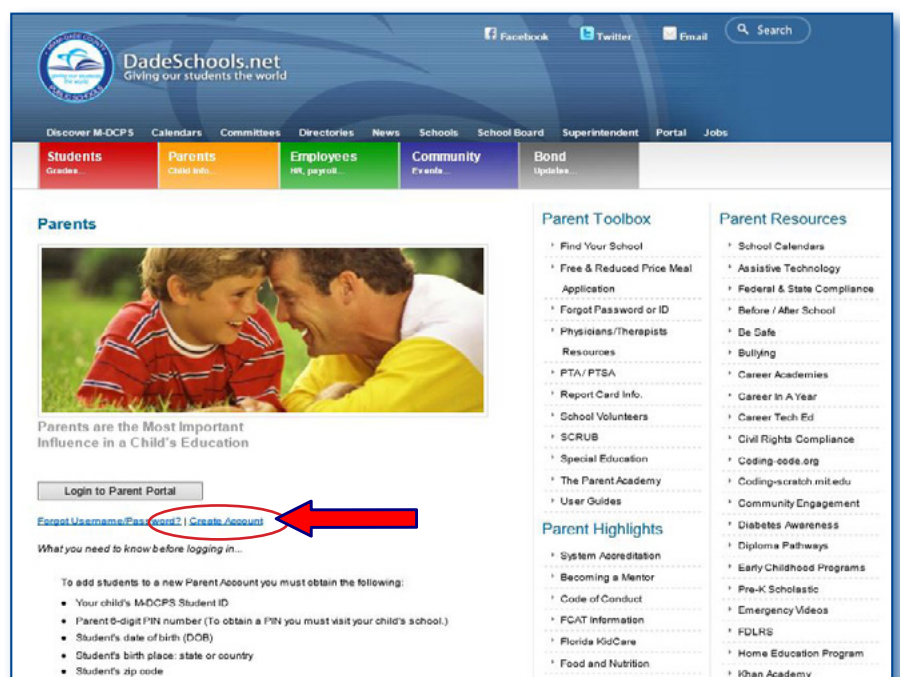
Facebook Twitter Email Search

DadeSchools.net
Giving our students the world

Discover M-DCPS Calendars Committees Directories News Schools School Board Superintendent Portal Jobs

Students
Grades...

Parents
Child info...

Employees
HR, payroll...

Community
Events...

Bond
Updates...

Parents

Parents are the Most Important Influence in a Child's Education

Login to Parent Portal

Forgot Username/Password? | Create Account

What you need to know before logging in...

To add students to a new Parent Account you must obtain the following:

- Your child's M-DCPS Student ID
- Parent 6-digit PIN number (To obtain a PIN you must visit your child's school.)
- Student's date of birth (DOB)
- Student's birth place: state or country
- Student's zip code

Parent Toolbox

- Find Your School
- Free & Reduced Price Meal Application
- Forgot Password or ID
- Physicians/Therapists Resources
- PTA / PTSA
- Report Card Info.
- School Volunteers
- SCRUB
- Special Education
- The Parent Academy
- User Guides

Parent Highlights

- System Accreditation
- Becoming a Mentor
- Code of Conduct
- FCAT Information
- Florida KidCare
- Food and Nutrition

Parent Resources

- School Calendars
- Assistive Technology
- Federal & State Compliance
- Before / After School
- Be Safe
- Bullying
- Career Academies
- Career In A Year
- Career Tech Ed
- Civil Rights Compliance
- Coding-code.org
- Coding-scratch.mit.edu
- Community Engagement
- Diabetes Awareness
- Diploma Pathways
- Early Childhood Programs
- Pre-K Scholastic
- Emergency Videos
- FDLRS
- Home Education Program
- Khan Academy